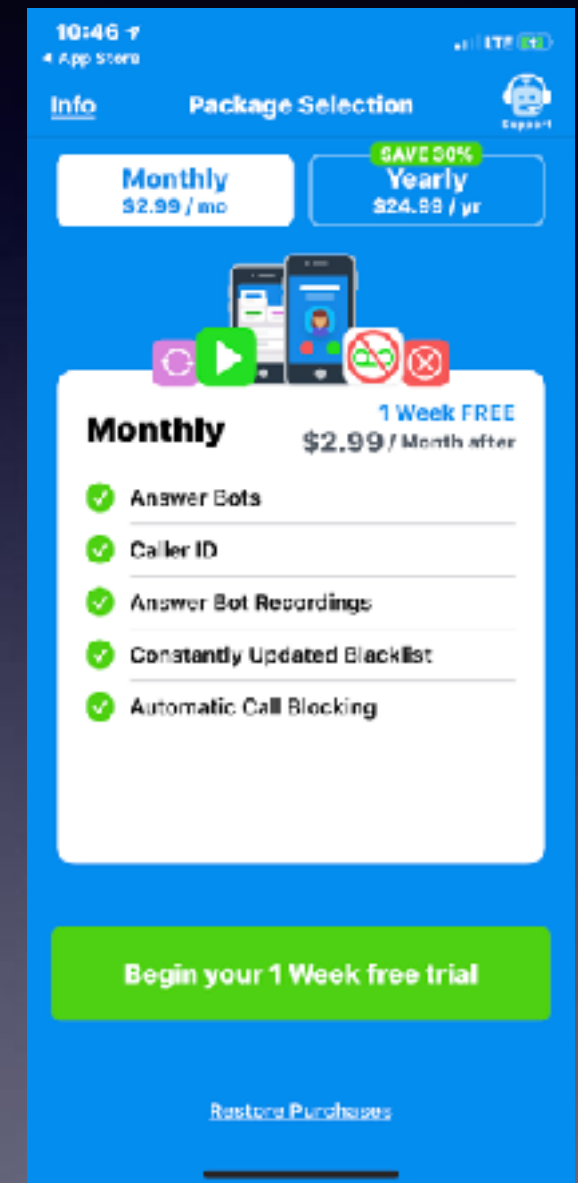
10:46
◂ App Store
LTE

Info
Package Selection
Support

Monthly
$2.99 / mo

SAVE 30%
Yearly
$24.99 / yr

Monthly
1 Week FREE
$2.99 / Month after

Answer Bots
Caller ID
Answer Bot Recordings
Constantly Updated Blacklist
Automatic Call Blocking

Begin your 1 Week free trial

Restore Purchases